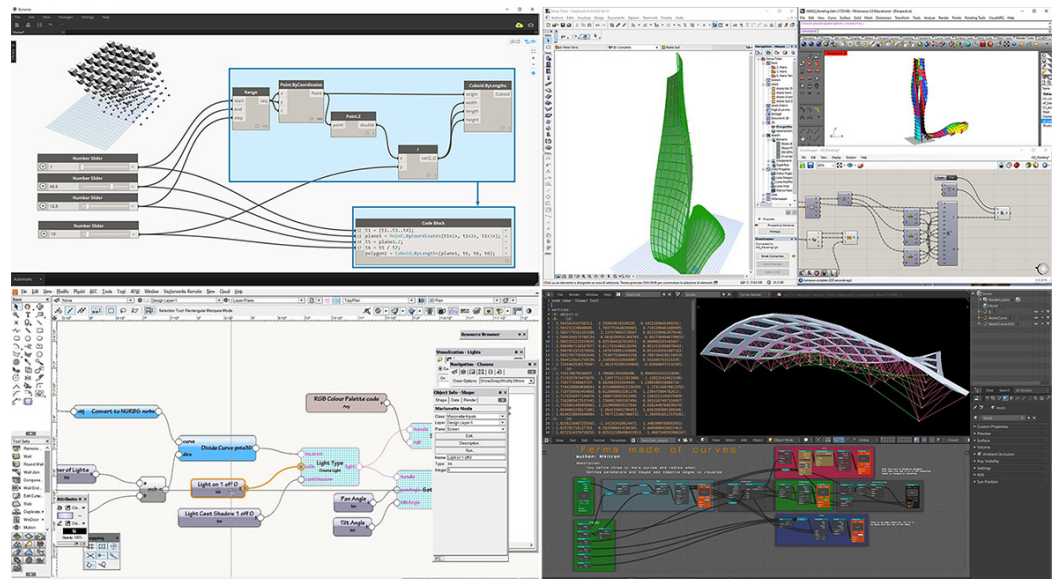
Number Slider

Number Slider

Number Slider

Number Slider

Range

start

end

step

seq

Point.ByCoordinates

x

y

z

Point

Point.Z

point

double

Cuboid.ByLengths

origin

width

length

height

Cuboid

Code Block

t1 = (t..t3..t4);

plane1 = Point.ByCoordinates(t1<1>, t2<2>, t1<3>);

t5 = plane1.Z;

t6 = t5 / t7;

polygon1 = Cuboid.ByLengths(plane1, t6, t6, t6);

Automatic

Resource Browser

Visualization - Lights

Navigation - Classes

Object Info - Shape

Shape

Data

Render

Marionette Node

Convert to NURBS curve

Divide Curve pts30

RGB Colour Palette code

Light Type

Light on 1 off 0

Light Cast Shadow 1 off 0

Fan Angle

Tilt Angle

Attributes

Layer of Lights

curve

Getlength

Edit

Description

Run

Name

Type

Weight

Forms made of curves